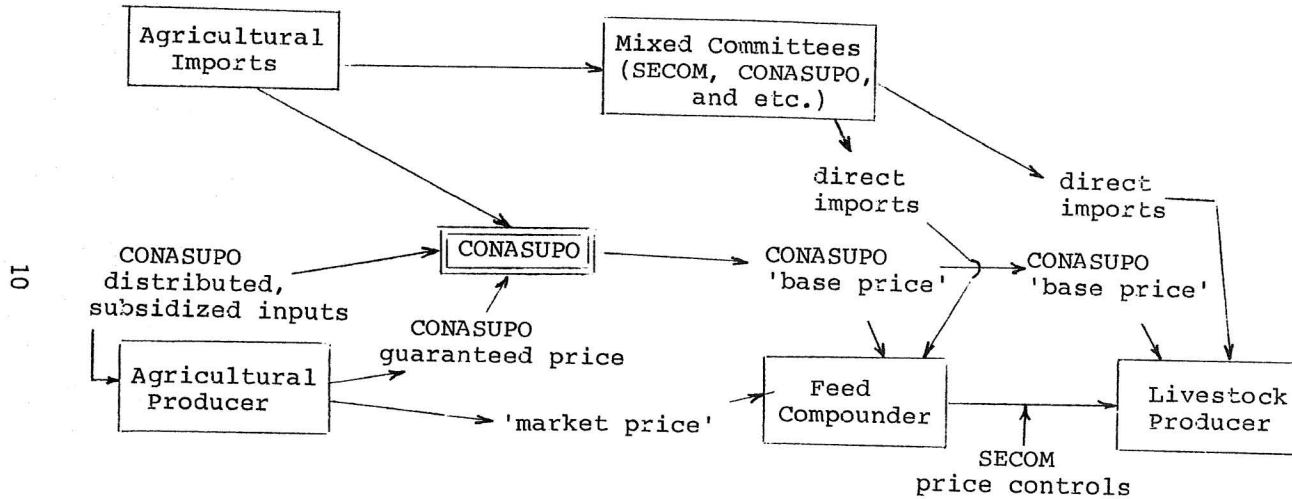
Agricultural Imports

Mixed Committees (SECOM, CONASUPO, and etc.)

direct imports

direct imports

10

CONASUPO distributed, subsidized inputs

CONASUPO

CONASUPO 'base price'

CONASUPO 'base price'

CONASUPO guaranteed price

Agricultural Producer

'market price'

Feed Compounder

Livestock Producer

SECOM price controls